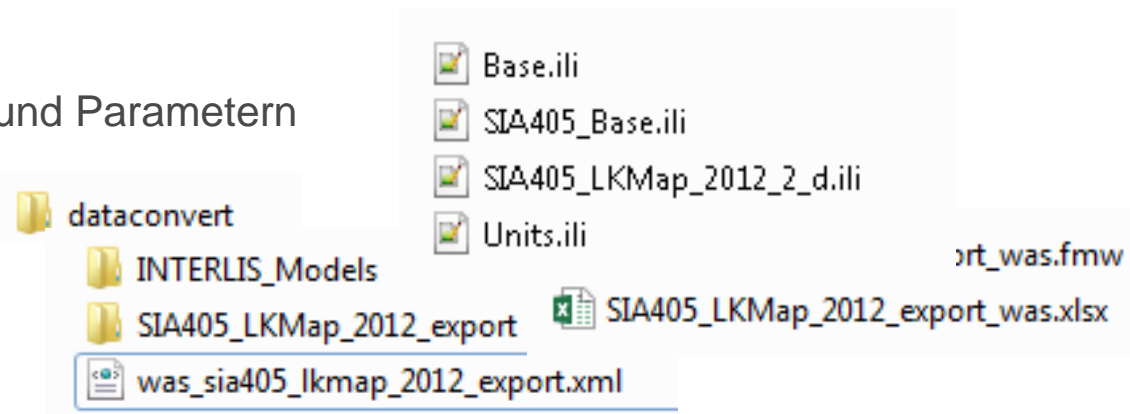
und Parametern

Base.ili
SIA405_Base.ili
SIA405_LKMap_2012_2_d.ili
Units.ili

dataconvert
INTERLIS_Models
SIA405_LKMap_2012_export
was_sia405_lkmap_2012_export.xml

ɔrt_was.fmw
SIA405_LKMap_2012_export_was.xlsx